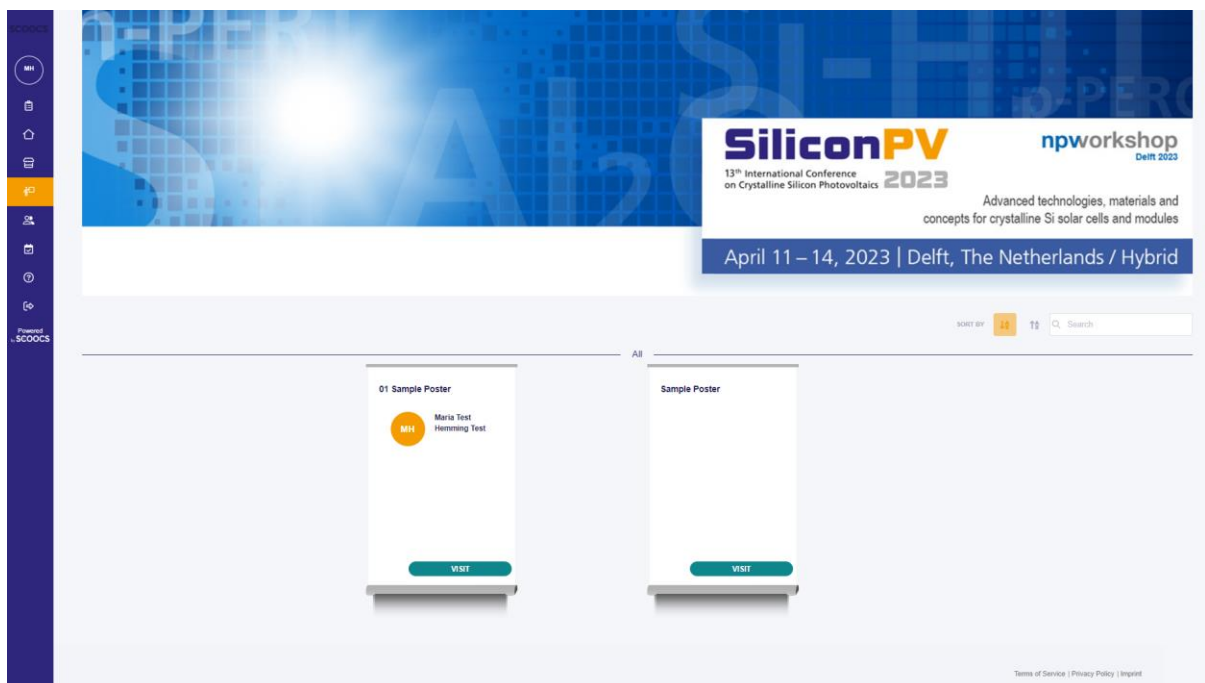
SCOOCS

MH

Powered by SCOOCS

SiliconPV
13th International Conference on Crystalline Silicon Photovoltaics 2023

npworkshop
Delft 2023

Advanced technologies, materials and concepts for crystalline Si solar cells and modules

April 11 – 14, 2023 | Delft, The Netherlands / Hybrid

SORT BY

Search

All

01 Sample Poster

MH

Maria Test
Hemming Test

VISIT

Sample Poster

VISIT

Terms of Service | Privacy Policy | Imprint